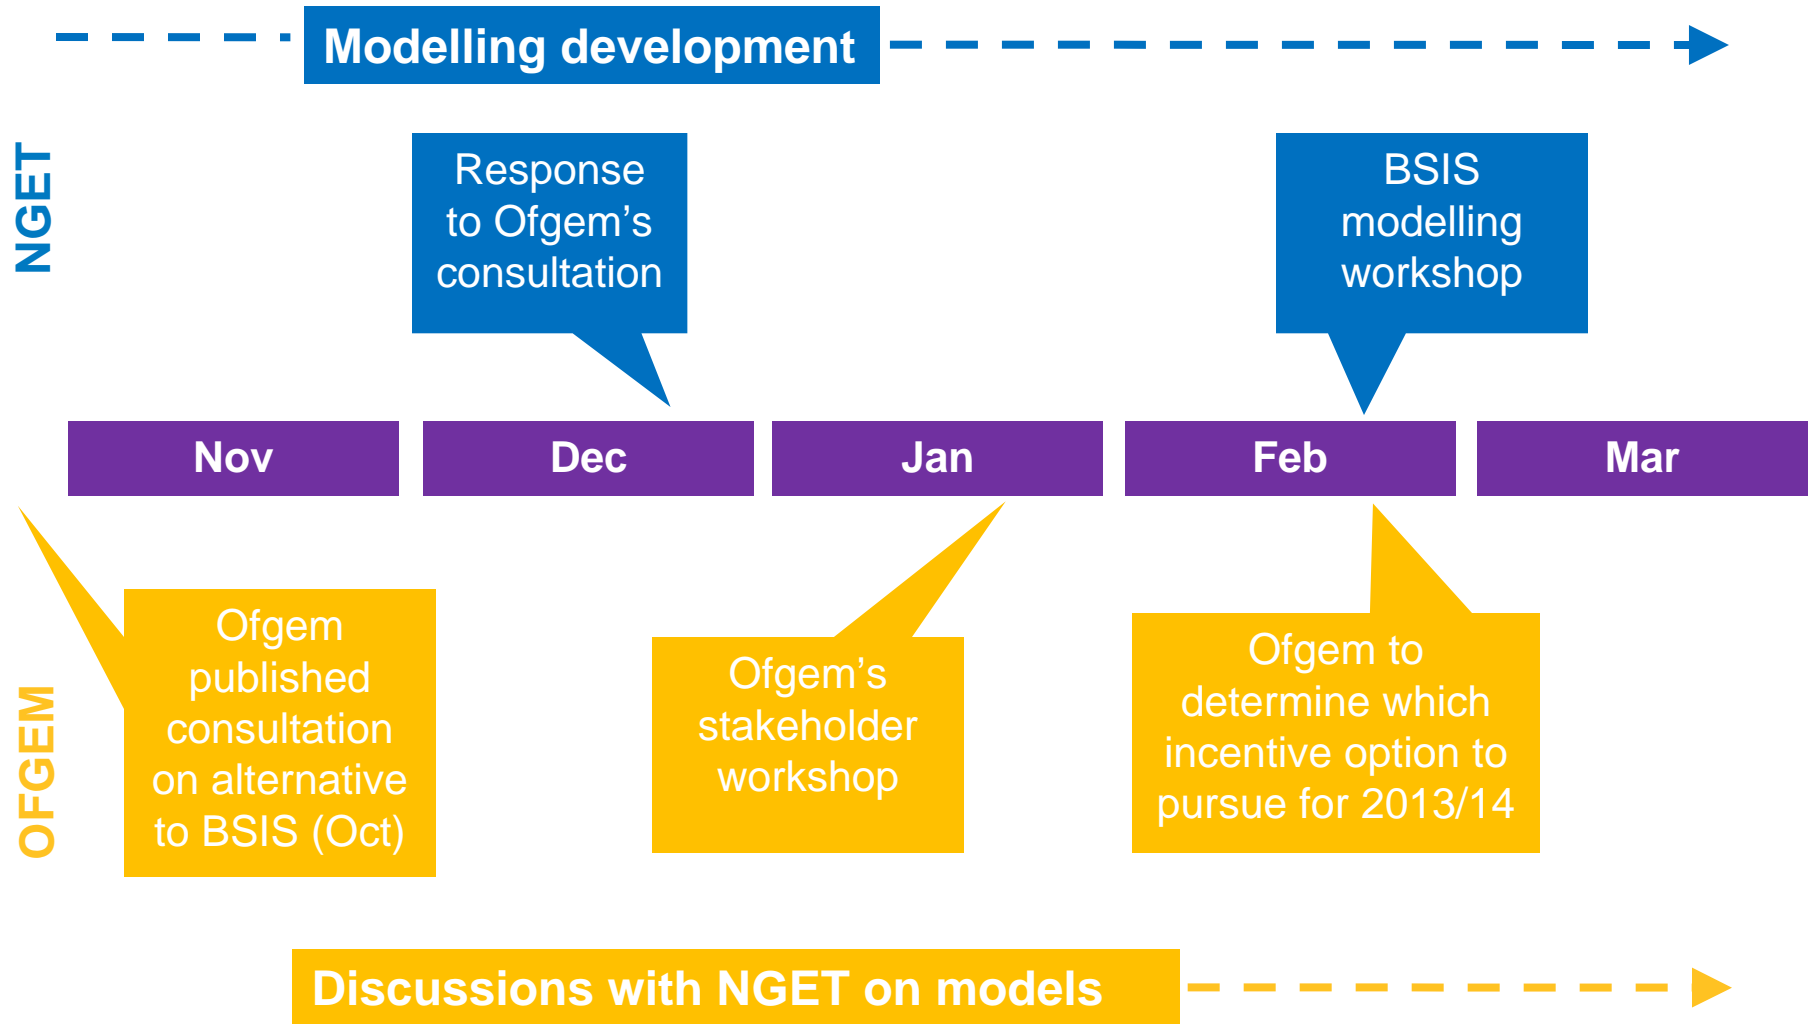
Modelling development

NGET

Response to Ofgem’s consultation

BSIS modelling workshop

| Nov | Dec | Jan | Feb | Mar |
|---|---|---|---|---|

OFGEM

Ofgem published consultation on alternative to BSIS (Oct)

Ofgem’s stakeholder workshop

Ofgem to determine which incentive option to pursue for 2013/14

Discussions with NGET on models